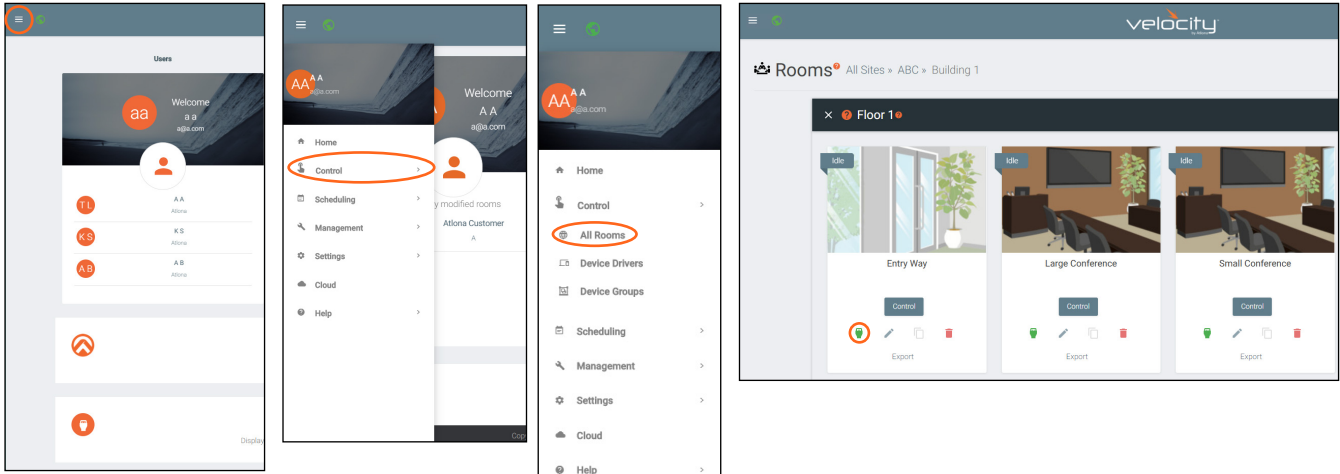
Users

aa

Welcome
a a
a@a.com

T L A A
Atlona

K S K S
Atlona

A B A B
Atlona

Display

AA A A
a@a.com

Welcome
A A

Home
Control
Scheduling
Management
Settings
Cloud
Help

y modified rooms
Atlona Customer
A

Cop

AA

Home
Control
All Rooms
Device Drivers
Device Groups
Scheduling
Management
Settings
Cloud
Help

velocity

Rooms All Sites » ABC » Building 1

× Floor 1

Idle
Entry Way
Control
Export

Idle
Large Conference
Control
Export

Idle
Small Conference
Control
Export